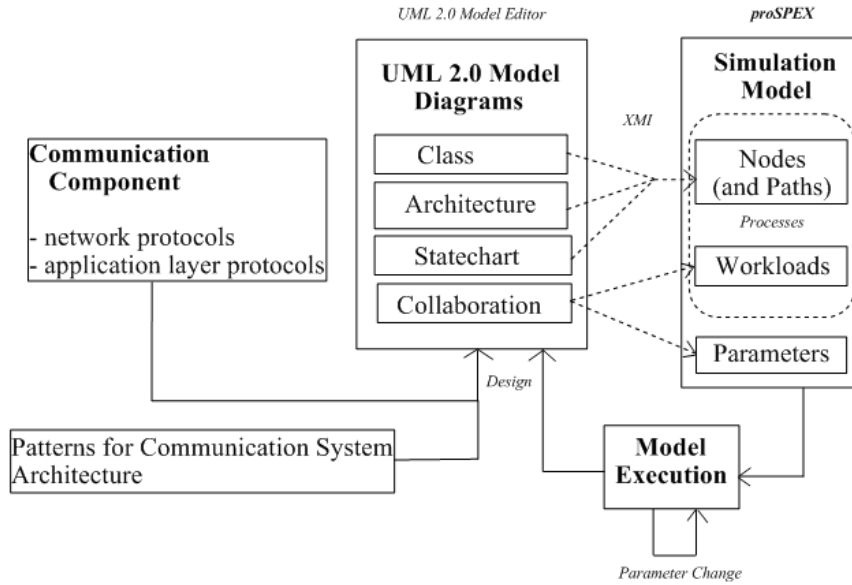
UML 2.0 Model Editor

proSPEX

UML 2.0 Model Diagrams

Simulation Model

XMI

Communication Component

- network protocols
- application layer protocols

Class

Architecture

Statechart

Collaboration

Nodes (and Paths)

Processes

Workloads

Parameters

Design

Patterns for Communication System Architecture

Model Execution

Parameter Change